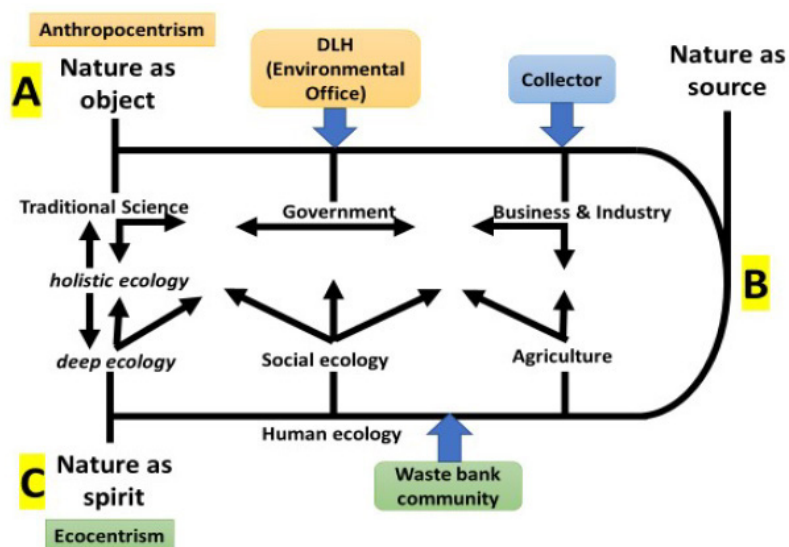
Anthropocentrism

A Nature as object

DLH (Environmental Office)

Collector

Nature as source

Traditional Science

Government

Business & Industry

holistic ecology

B

deep ecology

Social ecology

Agriculture

Human ecology

C Nature as spirit

Waste bank community

Ecocentrism